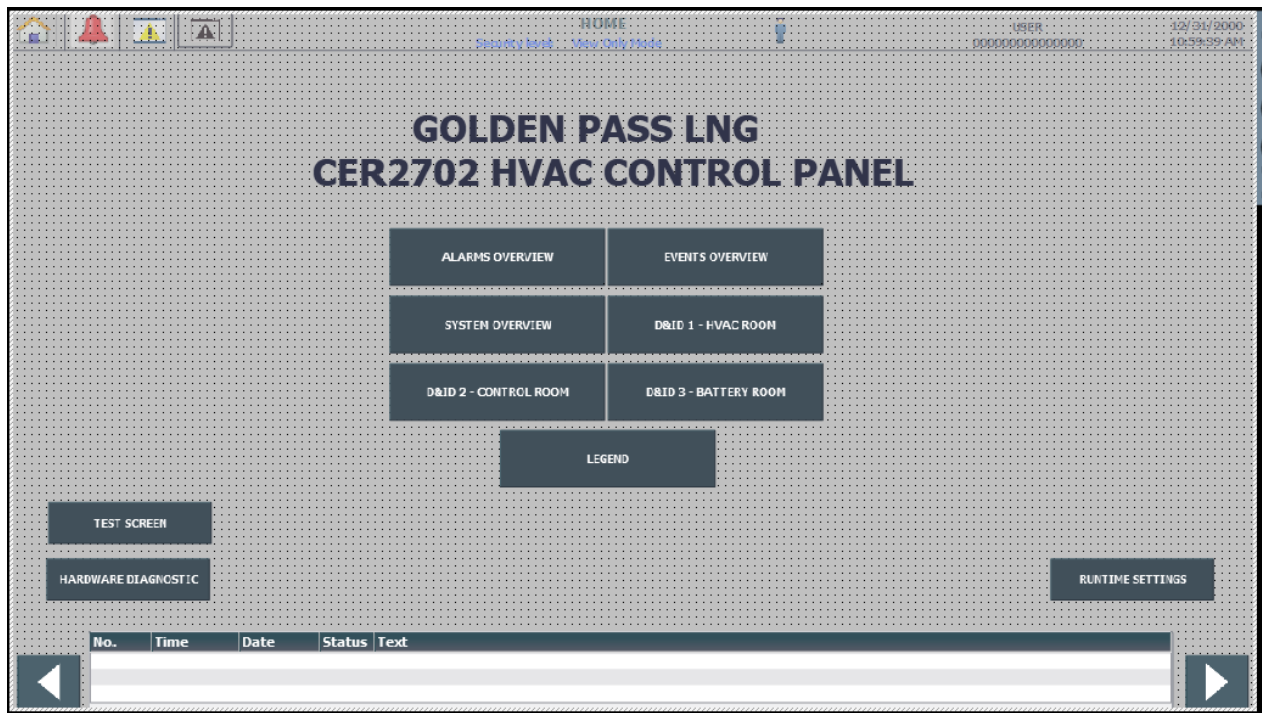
HOME
Security level: View Only Mode

USER
00000000000000

12/31/2000
10:59:59 AM

GOLDEN PASS LNG
CER2702 HVAC CONTROL PANEL

ALARMS OVERVIEW
EVENTS OVERVIEW
SYSTEM OVERVIEW
D&ID 1 - HVAC ROOM
D&ID 2 - CONTROL ROOM
D&ID 3 - BATTERY ROOM
LEGEND

TEST SCREEN
HARDWARE DIAGNOSTIC
RUNTIME SETTINGS

| No. | Time | Date | Status | Text |
|---|---|---|---|---|